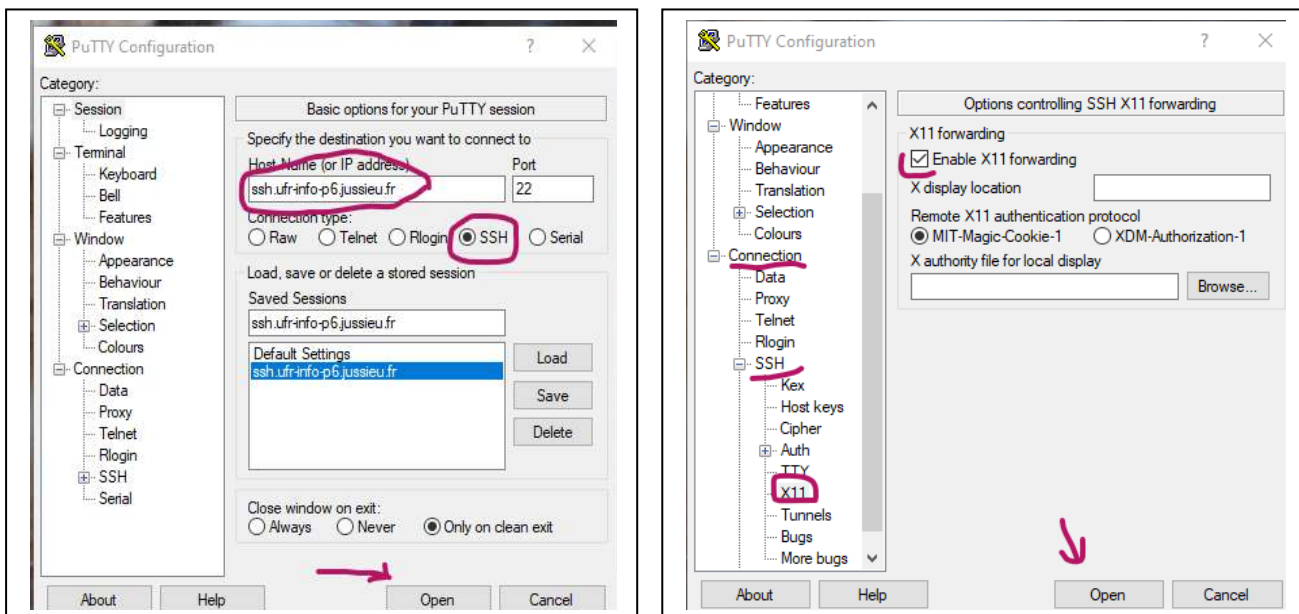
PuTTY Configuration ? ✕

Category:

Session
Logging
Terminal
Keyboard
Bell
Features
Window
Appearance
Behaviour
Translation
Selection
Colours
Connection
Data
Proxy
Telnet
Rlogin
SSH
Serial

Basic options for your PuTTY session

Specify the destination you want to connect to

Host Name (or IP address)
ssh.ufr-info-p6.jussieu.fr

Port
22

Connection type:
Raw Telnet Rlogin SSH Serial

Load, save or delete a stored session

Saved Sessions
ssh.ufr-info-p6.jussieu.fr

Default Settings
ssh.ufr-info-p6.jussieu.fr

Load
Save
Delete

Close window on exit:
Always Never Only on clean exit

About Help Open Cancel

PuTTY Configuration ? ✕

Category:

Features
Window
Appearance
Behaviour
Translation
Selection
Colours
Connection
Data
Proxy
Telnet
Rlogin
SSH
Kex
Host keys
Cipher
Auth
TTY
X11
Tunnels
Bugs
More bugs

Options controlling SSH X11 forwarding

X11 forwarding
Enable X11 forwarding
X display location

Remote X11 authentication protocol
MIT-Magic-Cookie-1 XDM-Authorization-1
X authority file for local display

Browse...

About Help Open Cancel